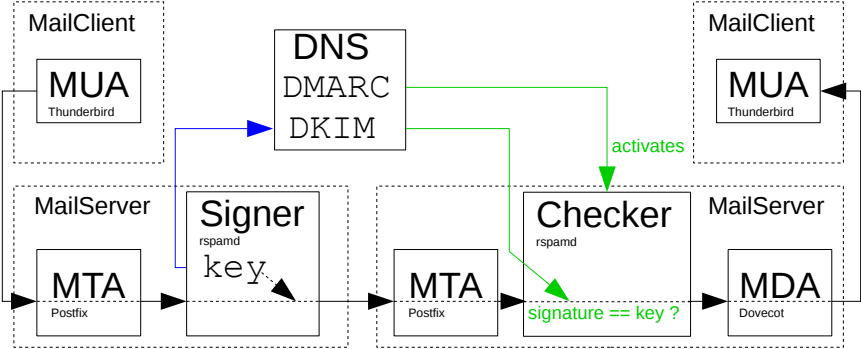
MailClient

MUA
Thunderbird

DNS
DMARC
DKIM

MailClient

MUA
Thunderbird

activates

MailServer

Signer
rspamd
key

MTA
Postfix

Checker
rspamd

MailServer

MTA
Postfix

signature == key ?

MDA
Dovecot